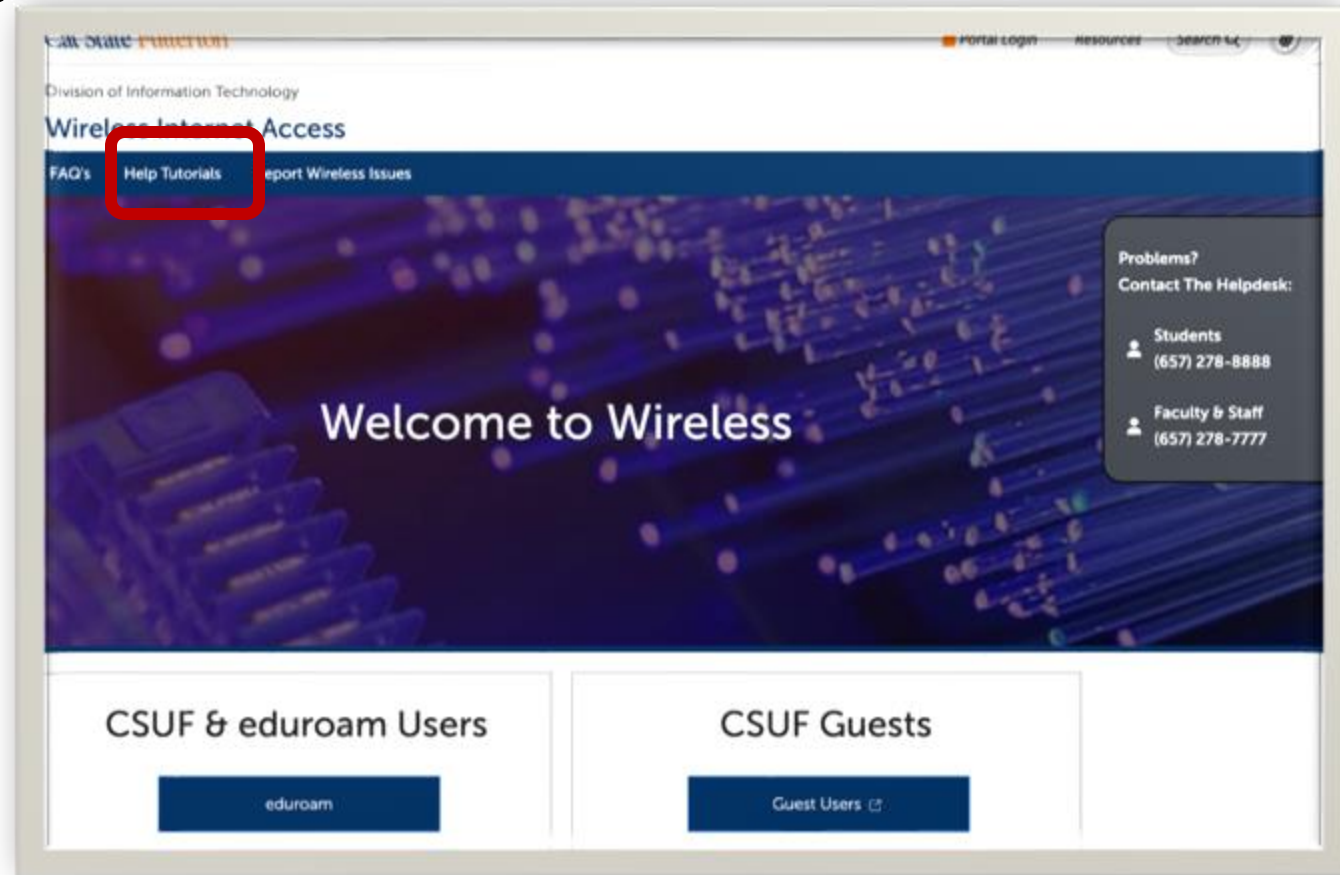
Cal State Fullerton

Portal Login Resources Search

Division of Information Technology

Wireless Internet Access

FAQ's Help Tutorials Report Wireless Issues

Welcome to Wireless

Problems?
Contact The Helpdesk:

Students
(657) 278-8888

Faculty & Staff
(657) 278-7777

CSUF & eduroam Users

eduroam

CSUF Guests

Guest Users